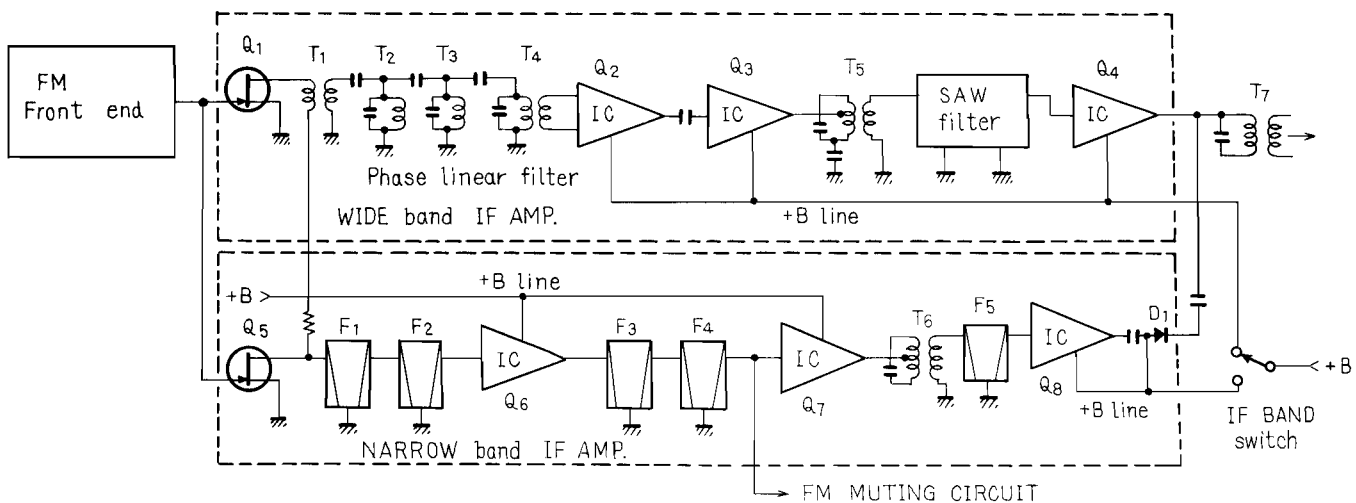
FM Front end

$Q_1$ $T_1$ $T_2$ $T_3$ $T_4$ $Q_2$ IC $Q_3$ IC $T_5$ SAW filter $Q_4$ IC $T_7$

Phase linear filter

WIDE band IF AMP.

+B line

+B

+B line

$Q_5$ $F_1$ $F_2$ IC $Q_6$ $F_3$ $F_4$ IC $Q_7$ $T_6$ $F_5$ IC $Q_8$ $D_1$

+B line

+B

IF BAND switch

NARROW band IF AMP.

FM MUTING CIRCUIT